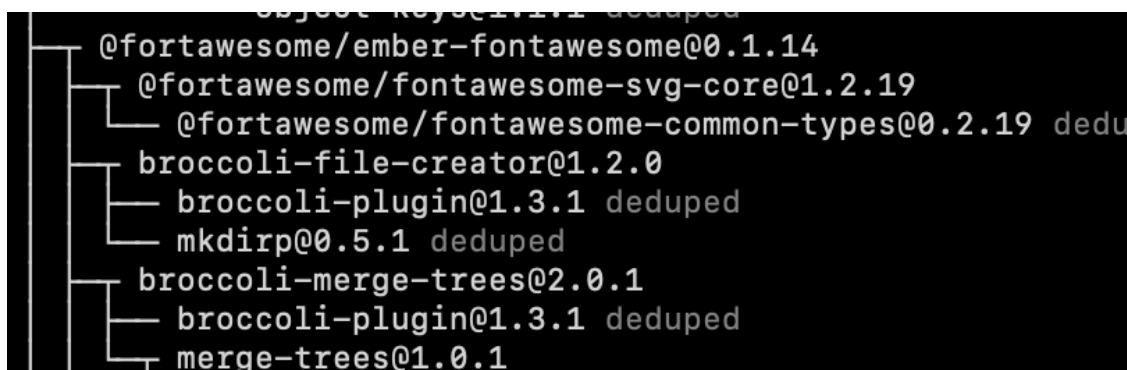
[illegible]
@fortawesome/ember-fontawesome@0.1.14
@fortawesome/fontawesome-svg-core@1.2.19
@fortawesome/fontawesome-common-types@0.2.19 dedu
broccoli-file-creator@1.2.0
broccoli-plugin@1.3.1 deduped
mkdirp@0.5.1 deduped
broccoli-merge-trees@2.0.1
broccoli-plugin@1.3.1 deduped
merge-trees@1.0.1